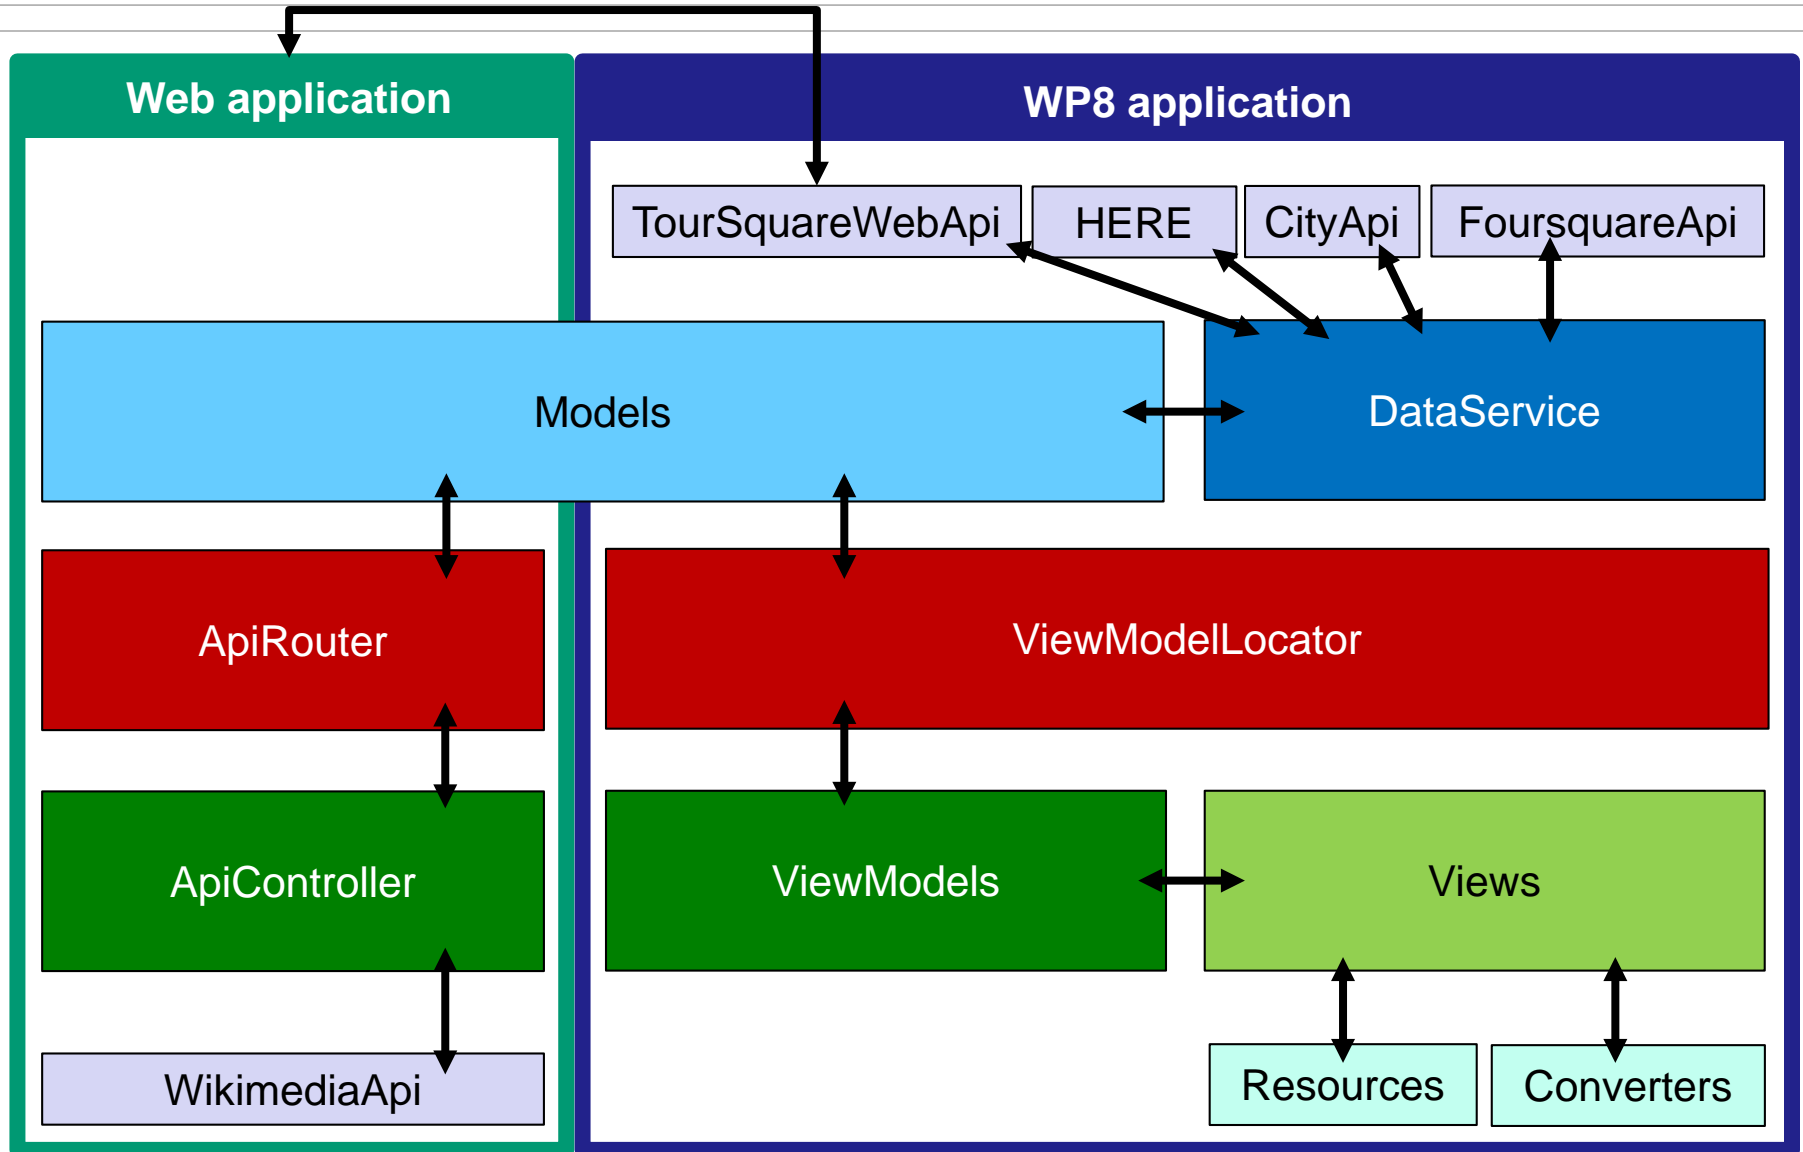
Web application

WP8 application

TourSquareWebApi

HERE

CityApi

FoursquareApi

Models

DataService

ApiRouter

ViewModelLocator

ApiController

ViewModels

Views

WikimediaApi

Resources

Converters